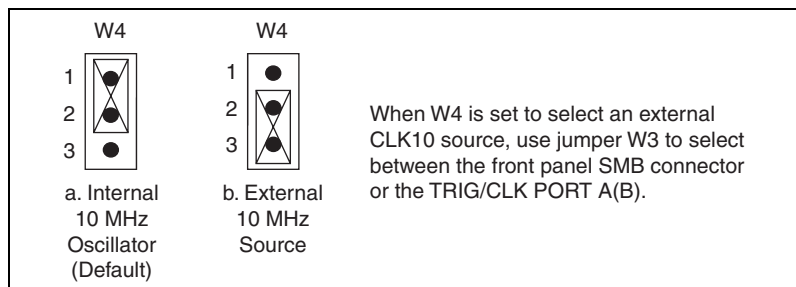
W4

1
2
3

a. Internal 10 MHz Oscillator (Default)

W4

1
2
3

b. External 10 MHz Source

When W4 is set to select an external CLK10 source, use jumper W3 to select between the front panel SMB connector or the TRIG/CLK PORT A(B).